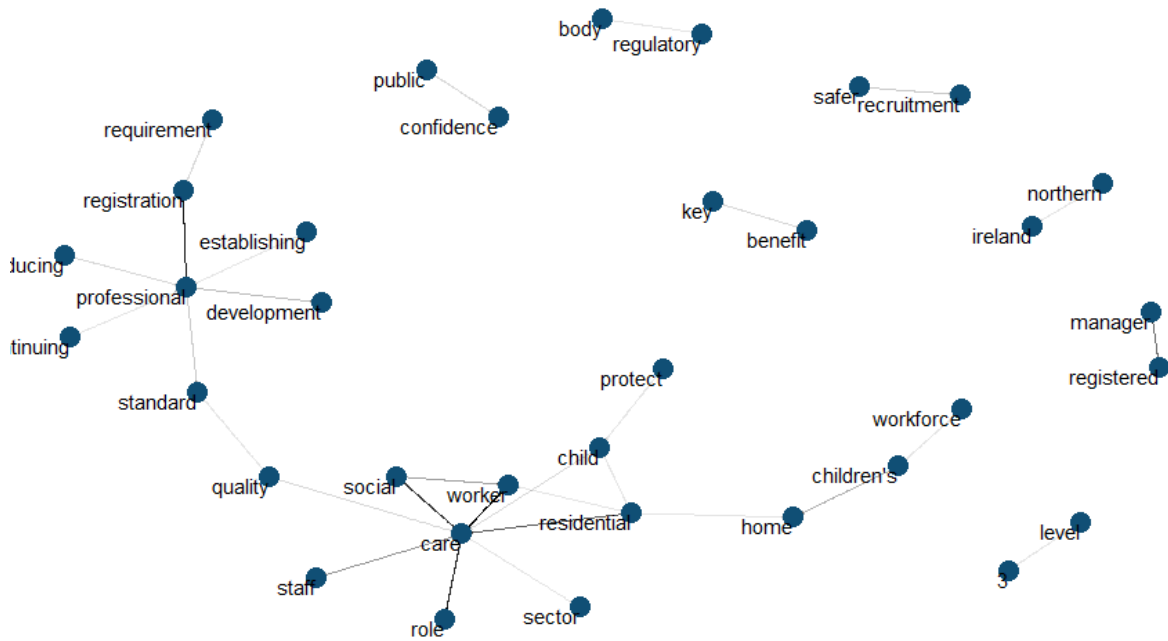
body
regulatory
public
confidence
safer
recruitment
requirement
registration
establishing
ducing
professional
development
tinuing
key
benefit
northern
ireland
manager
registered
protect
standard
workforce
child
children's
quality
social
worker
residential
home
care
level
staff
3
role
sector